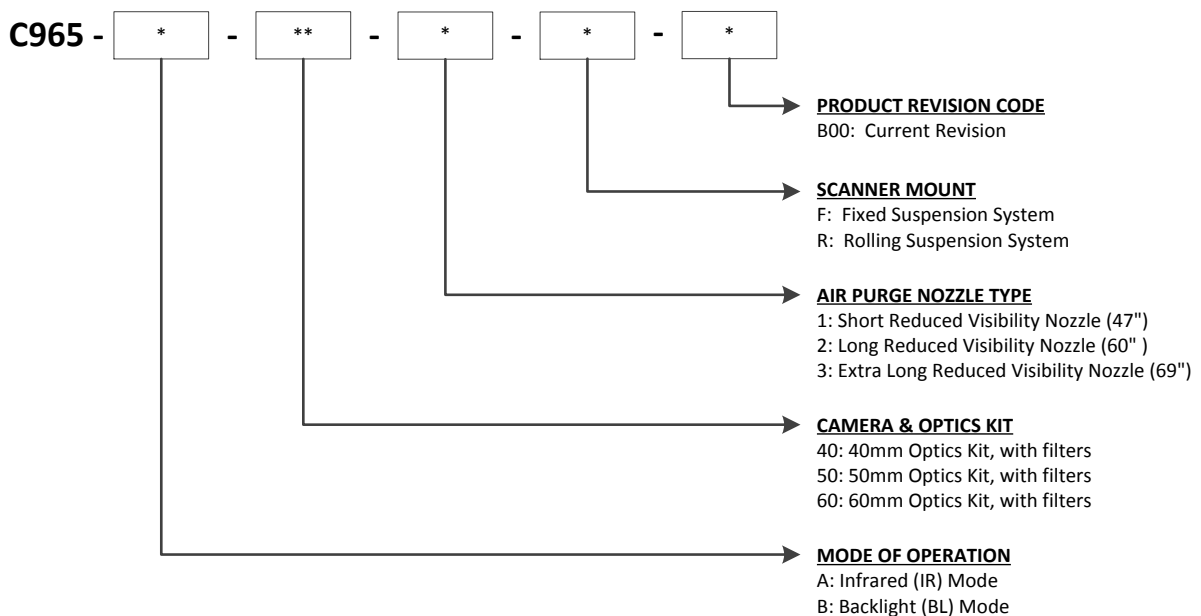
C965 - * - ** - * - * - *

PRODUCT REVISION CODE
B00: Current Revision

SCANNER MOUNT
F: Fixed Suspension System
R: Rolling Suspension System

AIR PURGE NOZZLE TYPE
1: Short Reduced Visibility Nozzle (47")
2: Long Reduced Visibility Nozzle (60" )
3: Extra Long Reduced Visibility Nozzle (69")

CAMERA & OPTICS KIT
40: 40mm Optics Kit, with filters
50: 50mm Optics Kit, with filters
60: 60mm Optics Kit, with filters

MODE OF OPERATION
A: Infrared (IR) Mode
B: Backlight (BL) Mode